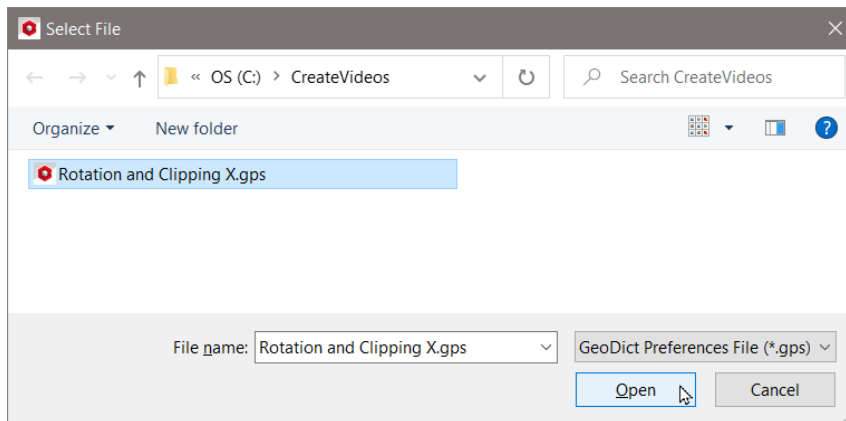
Select File

« OS (C:) › CreateVideos

Search CreateVideos

Organize ▾ New folder

?

Rotation and Clipping X.gps

File name: Rotation and Clipping X.gps

GeoDict Preferences File (*.gps)

Open

Cancel